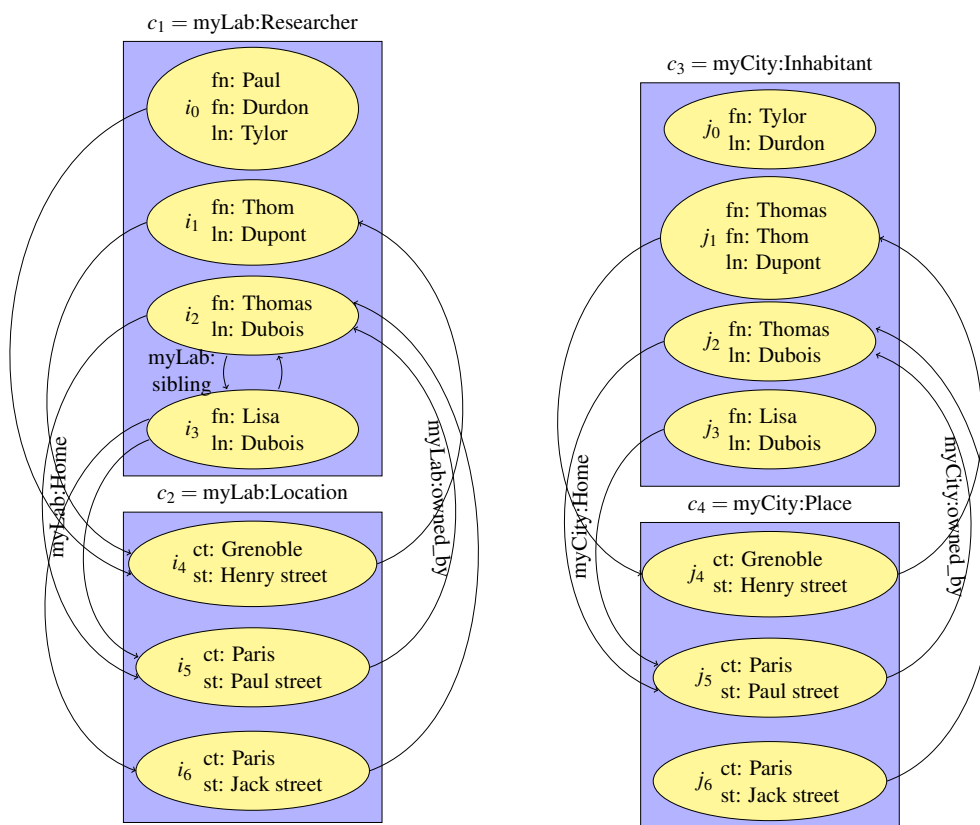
$c_1 =$ myLab:Researcher

$i_0$ fn: Paul
fn: Durdon
ln: Tylor

$i_1$ fn: Thom
ln: Dupont

$i_2$ fn: Thomas
ln: Dubois

myLab:
sibling

$i_3$ fn: Lisa
ln: Dubois

myLab:Home

myLab:owned_by

$c_2 =$ myLab:Location

$i_4$ ct: Grenoble
st: Henry street

$i_5$ ct: Paris
st: Paul street

$i_6$ ct: Paris
st: Jack street

$c_3 =$ myCity:Inhabitant

$j_0$ fn: Tylor
ln: Durdon

$j_1$ fn: Thomas
fn: Thom
ln: Dupont

$j_2$ fn: Thomas
ln: Dubois

$j_3$ fn: Lisa
ln: Dubois

myCity:Home

myCity:owned_by

$c_4 =$ myCity:Place

$j_4$ ct: Grenoble
st: Henry street

$j_5$ ct: Paris
st: Paul street

$j_6$ ct: Paris
st: Jack street